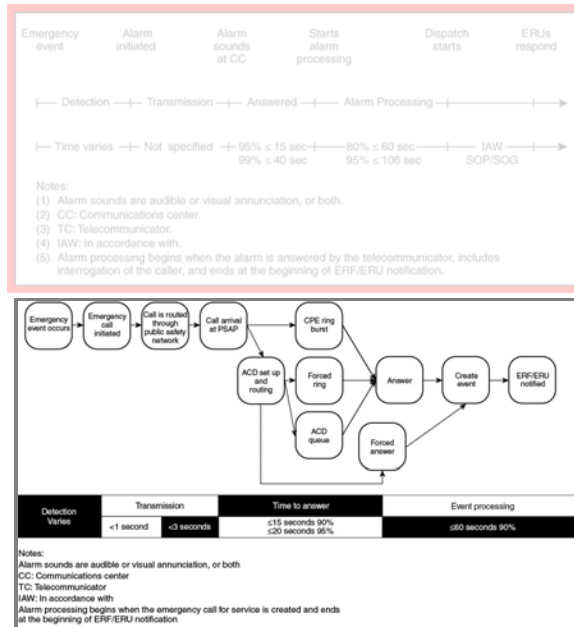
Emergency event | Alarm initiated | Alarm sounds at CC | Starts alarm processing | Dispatch starts | ERUs respond

Detection | Transmission | Answered | Alarm Processing

Time varies | Not specified | 95% ≤ 15 sec 99% ≤ 40 sec | 80% ≤ 60 sec 95% ≤ 106 sec | IAW SOP/SOG

Notes:
(1) Alarm sounds are audible or visual annunciation, or both.
(2) CC: Communications center.
(3) TC: Telecommunicator.
(4) IAW: In accordance with.
(5) Alarm processing begins when the alarm is answered by the telecommunicator, includes interrogation of the caller, and ends at the beginning of ERF/ERU notification.

Emergency event occurs
Emergency call initiated
Call is routed through public safety network
Call arrival at PSAP
CPE ring burst
ACD set up and routing
Forced ring
ACD queue
Answer
Forced answer
Create event
ERF/ERU notified

| Detection Varies | Transmission | | Time to answer | Event processing |
|---|---|---|---|---|
| | <1 second | <3 seconds | ≤15 seconds 90% ≤20 seconds 95% | ≤60 seconds 90% |

Notes:
Alarm sounds are audible or visual annunciation, or both
CC: Communications center
TC: Telecommunicator
IAW: In accordance with
Alarm processing begins when the emergency call for service is created and ends at the beginning of ERF/ERU notification